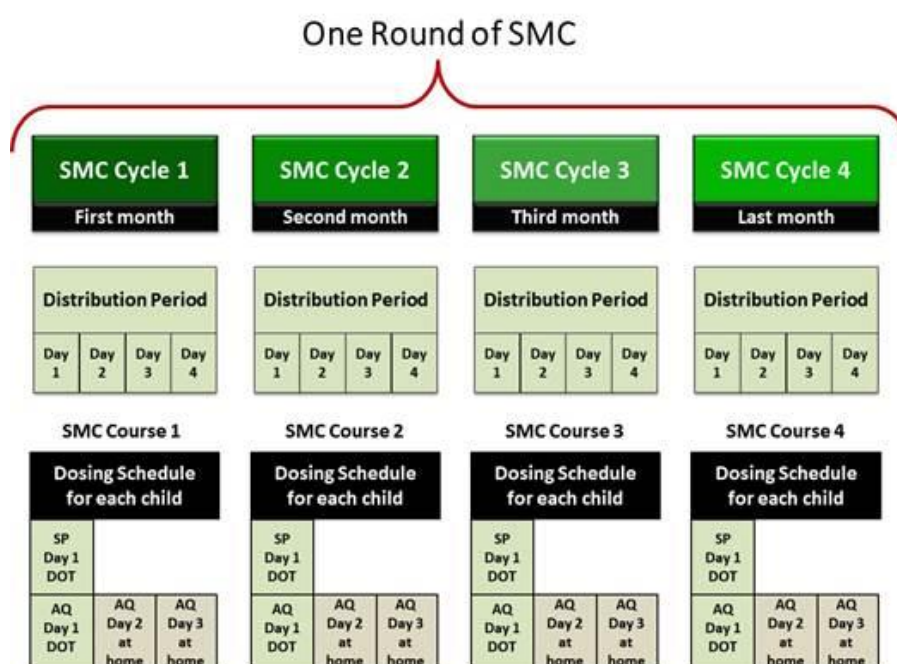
One Round of SMC

SMC Cycle 1
First month

Distribution Period

| Day 1 | Day 2 | Day 3 | Day 4 |
|---|---|---|---|

SMC Course 1

Dosing Schedule for each child

SP Day 1 DOT

| AQ Day 1 DOT | AQ Day 2 at home | AQ Day 3 at home |
|---|---|---|

SMC Cycle 2
Second month

Distribution Period

| Day 1 | Day 2 | Day 3 | Day 4 |
|---|---|---|---|

SMC Course 2

Dosing Schedule for each child

SP Day 1 DOT

| AQ Day 1 DOT | AQ Day 2 at home | AQ Day 3 at home |
|---|---|---|

SMC Cycle 3
Third month

Distribution Period

| Day 1 | Day 2 | Day 3 | Day 4 |
|---|---|---|---|

SMC Course 3

Dosing Schedule for each child

SP Day 1 DOT

| AQ Day 1 DOT | AQ Day 2 at home | AQ Day 3 at home |
|---|---|---|

SMC Cycle 4
Last month

Distribution Period

| Day 1 | Day 2 | Day 3 | Day 4 |
|---|---|---|---|

SMC Course 4

Dosing Schedule for each child

SP Day 1 DOT

| AQ Day 1 DOT | AQ Day 2 at home | AQ Day 3 at home |
|---|---|---|